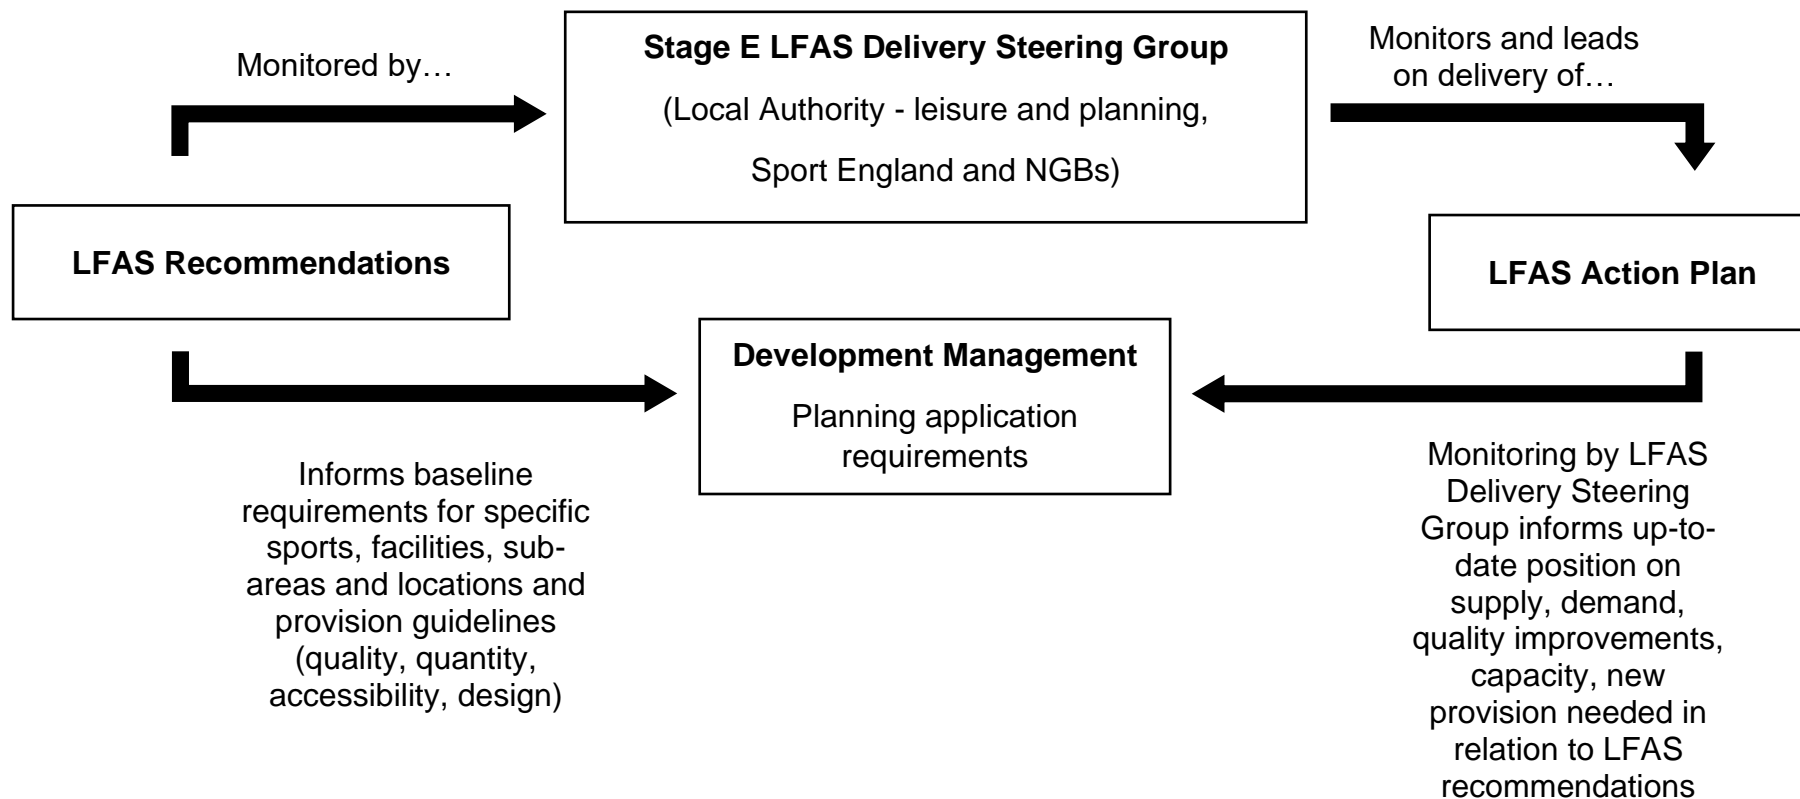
Monitored by…

**Stage E LFAS Delivery Steering Group**

(Local Authority - leisure and planning, Sport England and NGBs)

Monitors and leads on delivery of…

**LFAS Recommendations**

**LFAS Action Plan**

**Development Management**

Planning application requirements

Informs baseline requirements for specific sports, facilities, subareas and locations and provision guidelines (quality, quantity, accessibility, design)

Monitoring by LFAS Delivery Steering Group informs up-to-date position on supply, demand, quality improvements, capacity, new provision needed in relation to LFAS recommendations